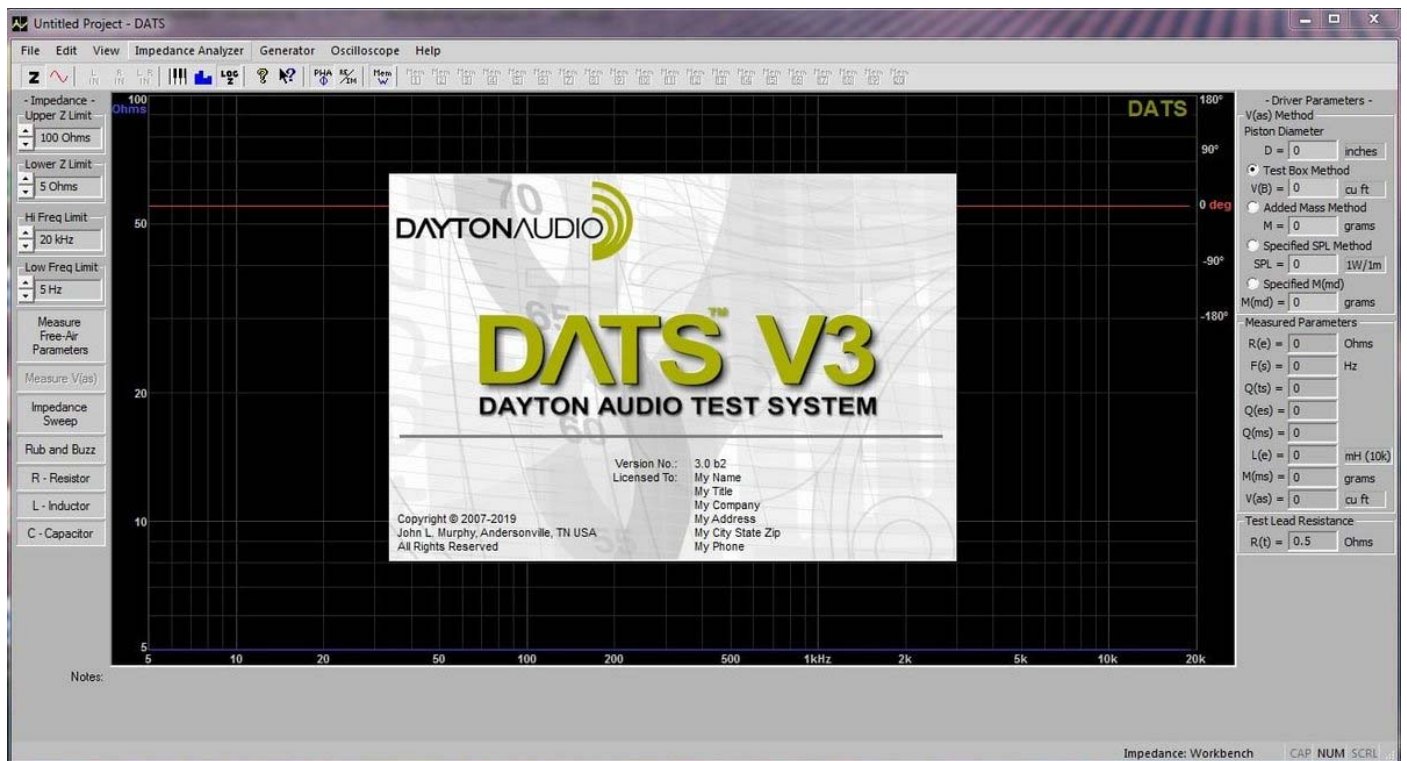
Untitled Project - DATS

File Edit View Impedance Analyzer Generator Oscilloscope Help

- Impedance -
Upper Z Limit
100 Ohms
Lower Z Limit
5 Ohms
Hi Freq Limit
20 kHz
Low Freq Limit
5 Hz
Measure Free-Air Parameters
Measure V(as)
Impedance Sweep
Rub and Buzz
R - Resistor
L - Inductor
C - Capacitor

100 Ohms
50
20
10
5

DATS
180°
90°
0 deg
-90°
-180°

5 10 20 50 100 200 500 1kHz 2k 5k 10k 20k

DAYTONAUDIO

DATS™ V3
DAYTON AUDIO TEST SYSTEM

Version No.: 3.0 b2
Licensed To: My Name
My Title
My Company
My Address
My City State Zip
My Phone

Copyright © 2007-2019
John L. Murphy, Andersonville, TN USA
All Rights Reserved

- Driver Parameters -
V(as) Method
Piston Diameter
D = 0 inches
Test Box Method
V(B) = 0 cu ft
Added Mass Method
M = 0 grams
Specified SPL Method
SPL = 0 1W/1m
Specified M(md)
M(md) = 0 grams
Measured Parameters
R(e) = 0 Ohms
F(s) = 0 Hz
Q(ts) = 0
Q(es) = 0
Q(ms) = 0
L(e) = 0 mH (10k)
M(ms) = 0 grams
V(as) = 0 cu ft
Test Lead Resistance
R(t) = 0.5 Ohms

Notes:

Impedance: Workbench CAP NUM SCRL